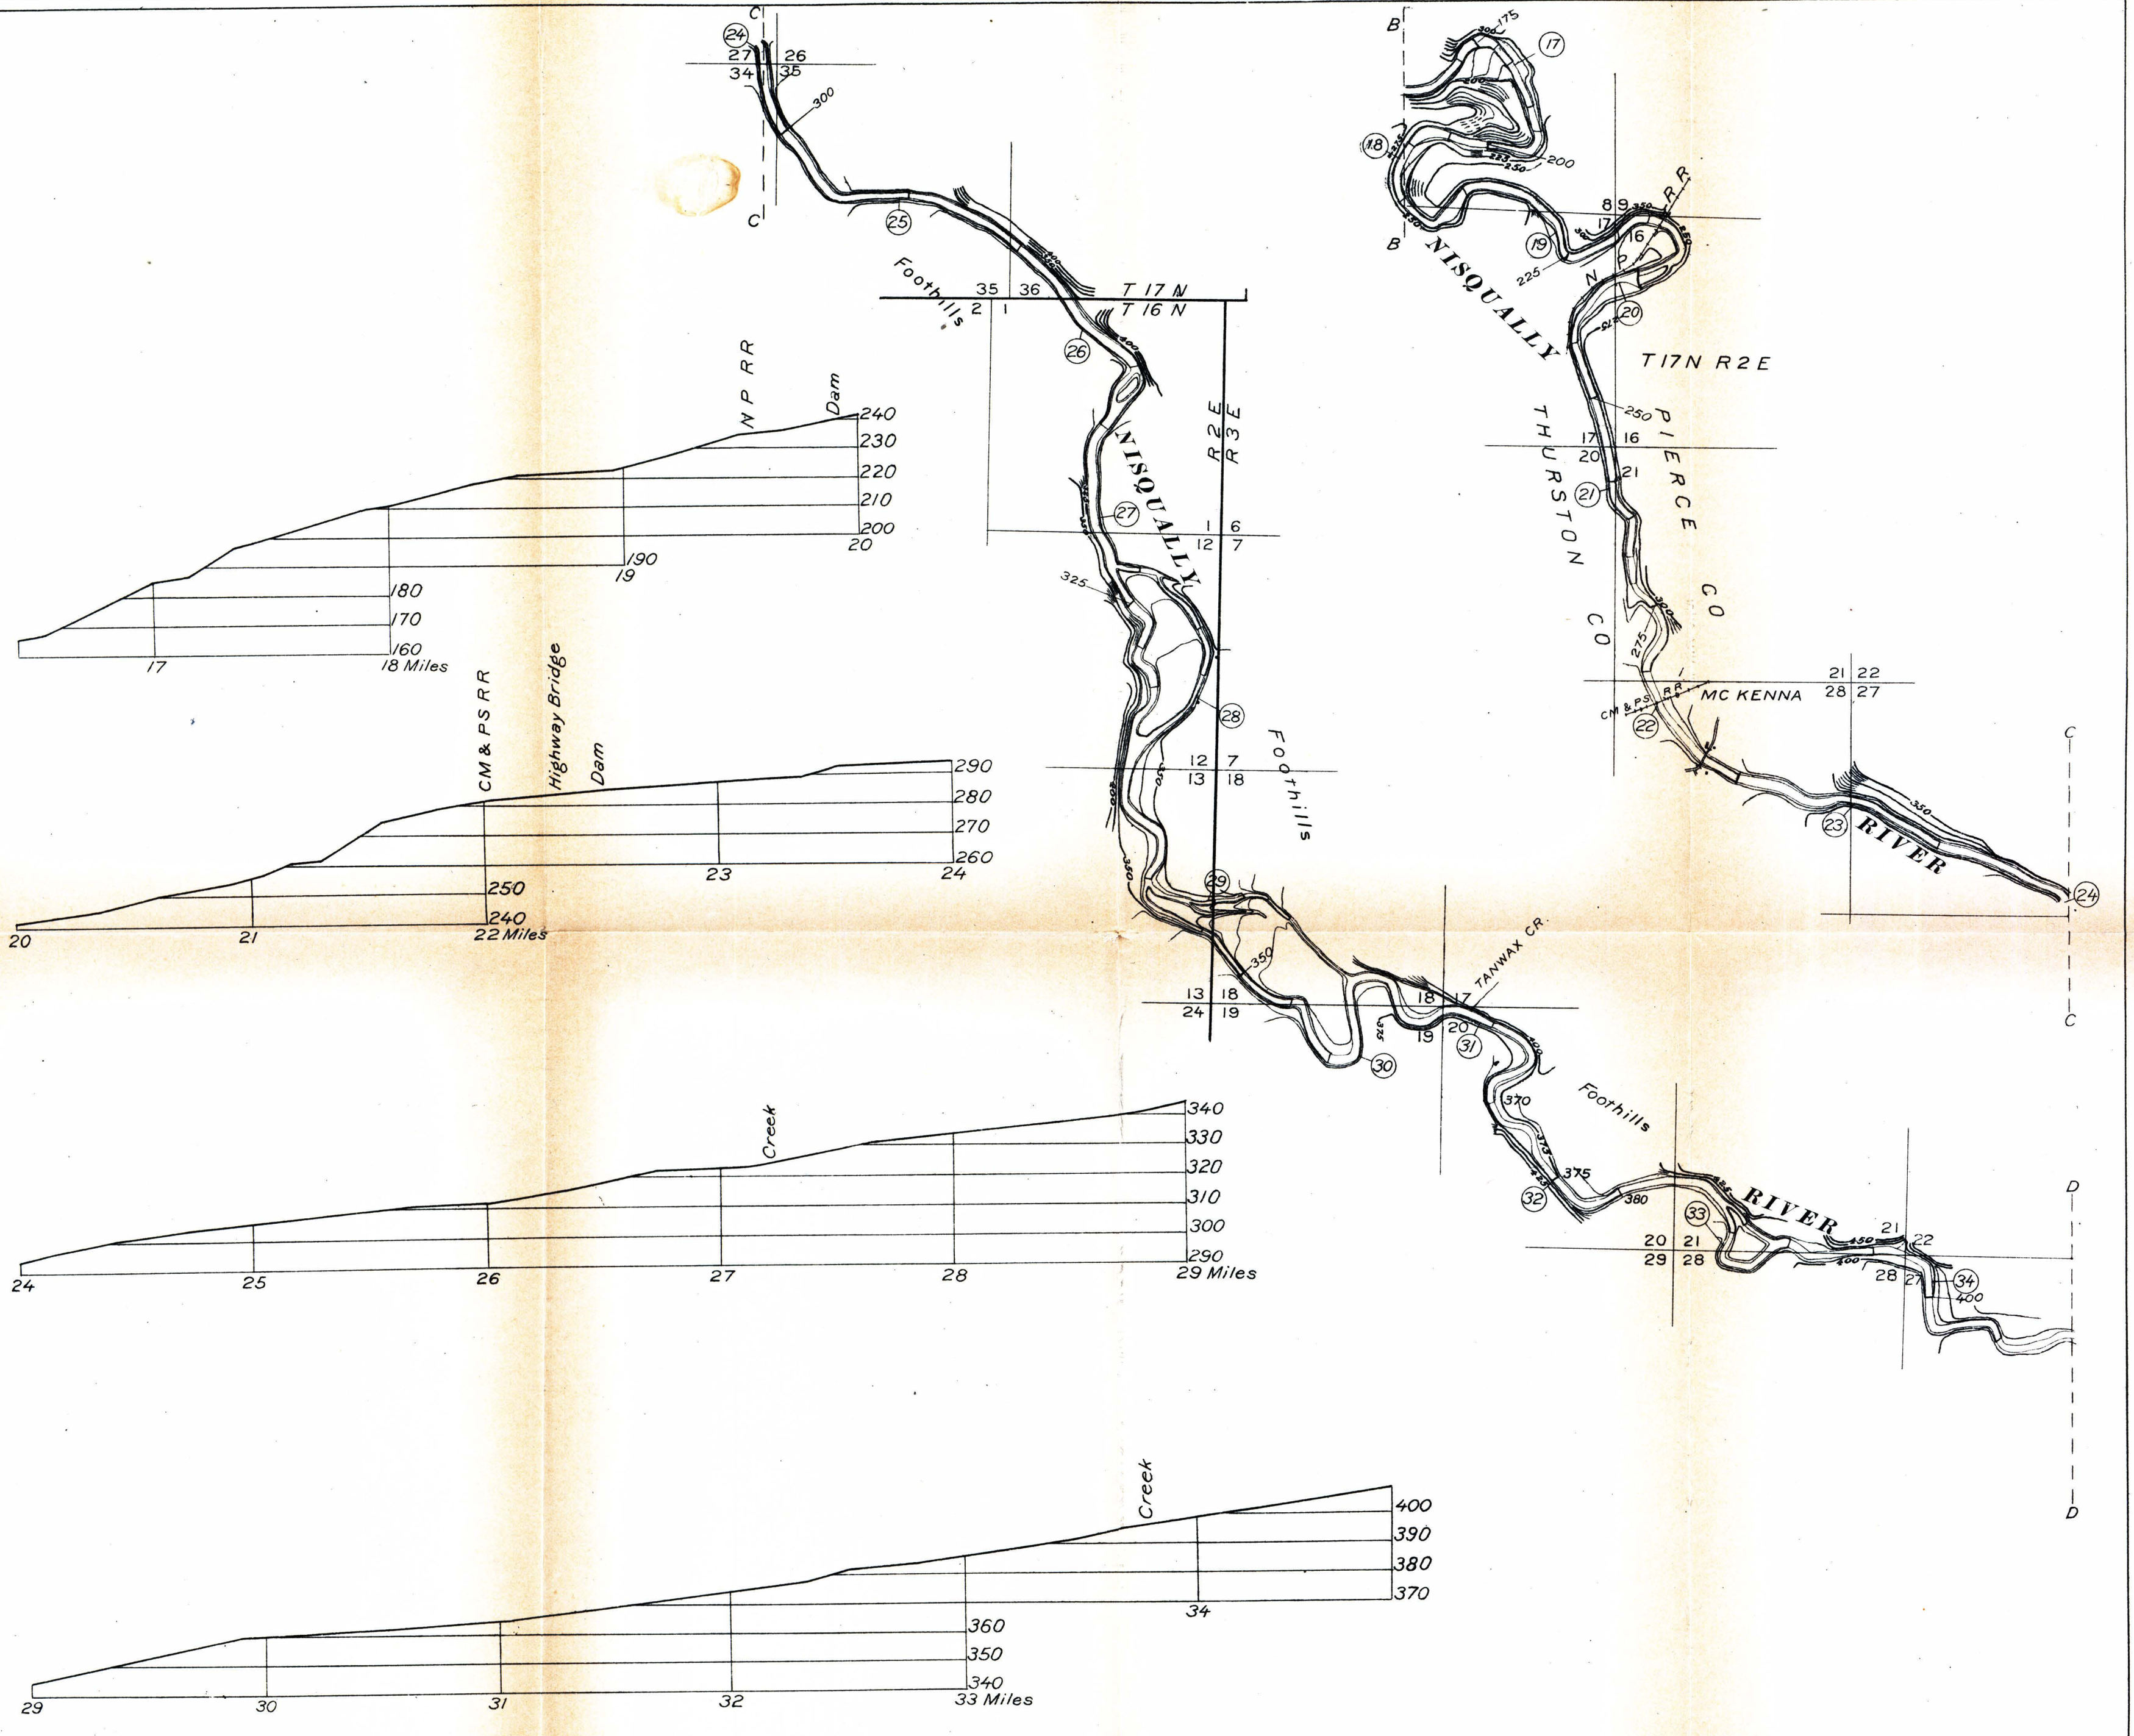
N P R R
Dam
240
230
220
210
200
20
190
19
180
170
160
17
18 Miles

CM & PS R R
Highway Bridge
Dam
290
280
270
260
250
240
20
21
22 Miles
23
24

Creek
340
330
320
310
300
290
24
25
26
27
28
29 Miles

Creek
400
390
380
370
360
350
340
29
30
31
32
33 Miles
34

C
24
27
26
34
35
300
C
25
Foothills
35
36
2
1
T 17 N
T 16 N
26
NISQUALLY
R 2 E
R 3 E
27
1
6
12
7
325
28
12
7
13
18
Foothills
29
350
13
18
24
19
30
18
17
TANWAX CR.
20
19
31
Foothills
370
375
32
375
380
33
RIVER
20
21
29
28
21
22
28
27
34
400
D
D

B
175
17
18
200
250
8
9
17
16
N P R R
B
NISQUALLY
19
225
20
T17N R2E
250
PIERCE
THURSTON
17
16
20
21
21
CO
CO
275
21
22
28
27
MC KENNA
CM & PS R R
22
350
23
RIVER
24
C
C